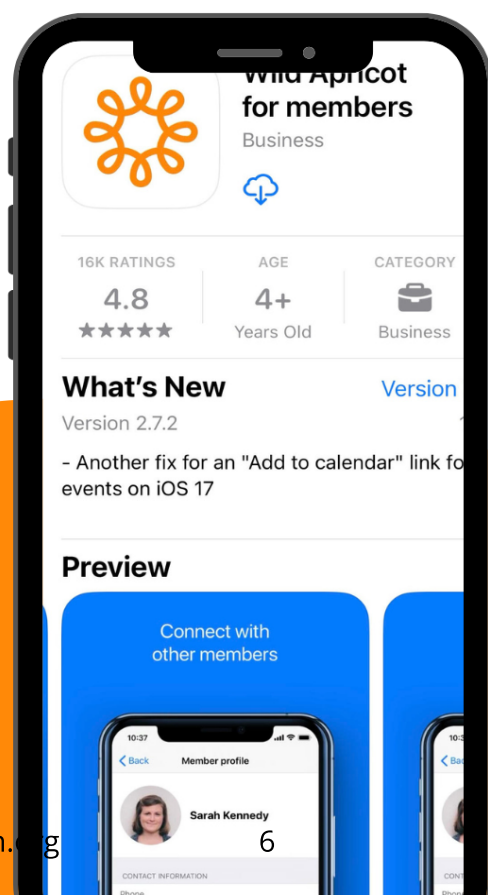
Wild Apricot for members

Business

16K RATINGS
4.8
★★★★★

AGE
4+
Years Old

CATEGORY
Business

What's New

Version

Version 2.7.2

- Another fix for an "Add to calendar" link fo events on iOS 17

Preview

Connect with other members

10:37

Back

Member profile

Sarah Kennedy

CONTACT INFORMATION

Phone

10:3

Ba

CONT

n.org

6